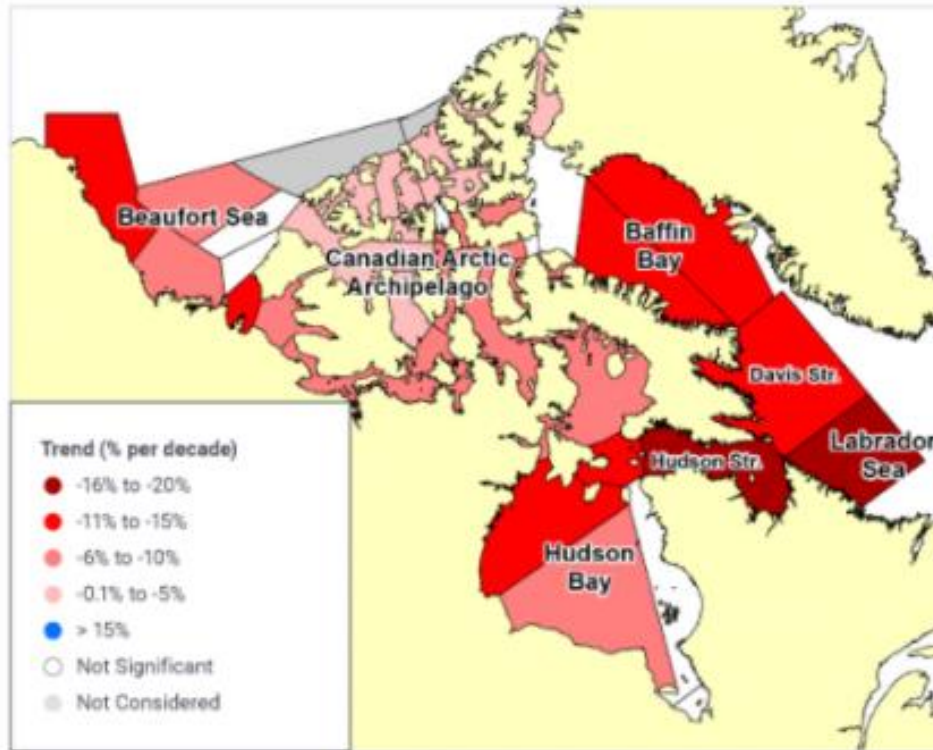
Beaufort Sea

Canadian Arctic Archipelago

Baffin Bay

Davis Str.

Labrador Sea

Hudson Str.

Hudson Bay

Trend (% per decade)
-16% to -20%
-11% to -15%
-6% to -10%
-0.1% to -5%
> 15%
Not Significant
Not Considered